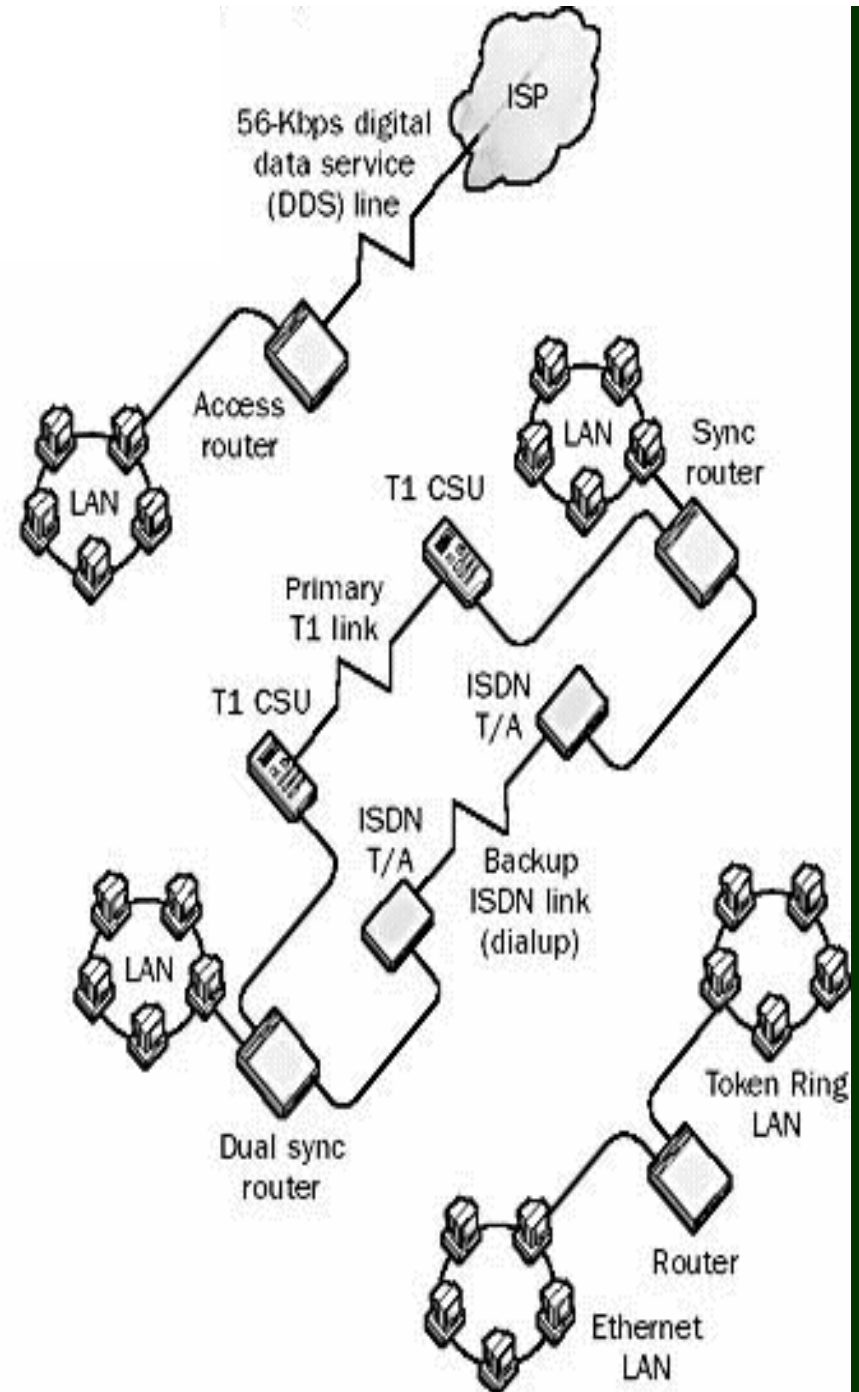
ISP

56-Kbps digital data service (DDS) line

Access router

LAN

LAN

Sync router

T1 CSU

Primary T1 link

T1 CSU

ISDN T/A

ISDN T/A

Backup ISDN link (dialup)

LAN

Dual sync router

Token Ring LAN

Router

Ethernet LAN